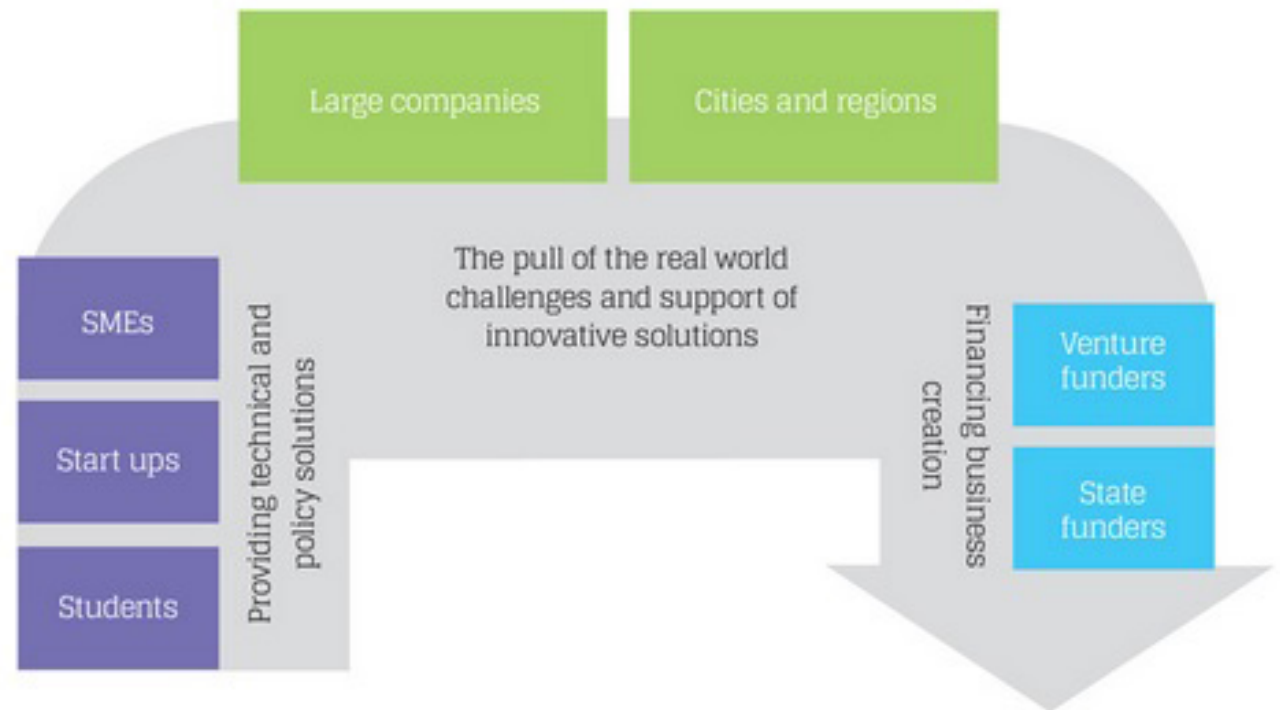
Large companies

Cities and regions

SMEs

Start ups

Students

Providing technical and policy solutions

The pull of the real world challenges and support of innovative solutions

Financing business creation

Venture funders

State funders